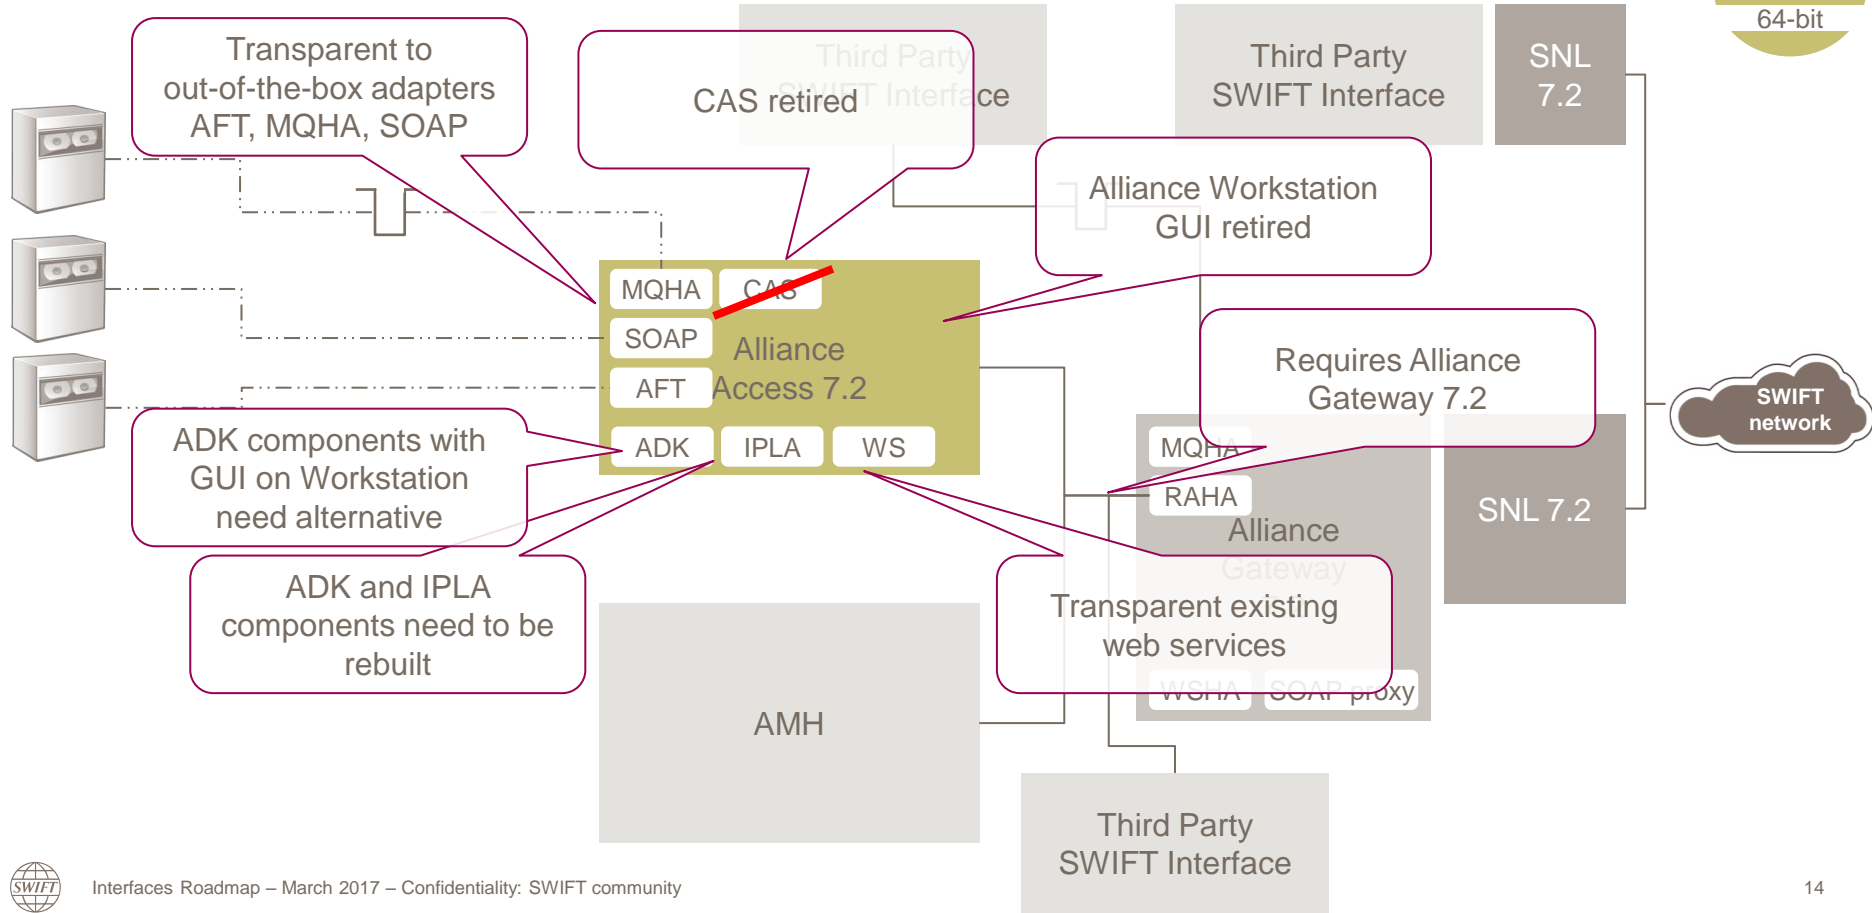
64-bit

Transparent to out-of-the-box adapters AFT, MQHA, SOAP

Third Party SWIFT Interface

CAS retired

Third Party SWIFT Interface

SNL 7.2

Alliance Workstation GUI retired

MQHA

CAS

SOAP

Alliance Access 7.2

AFT

Requires Alliance Gateway 7.2

SWIFT network

ADK components with GUI on Workstation need alternative

ADK

IPLA

WS

MQHA

RAHA

Alliance Gateway

SNL 7.2

ADK and IPLA components need to be rebuilt

Transparent existing web services

WSHA

SOAP proxy

AMH

Third Party SWIFT Interface

SWIFT

Interfaces Roadmap – March 2017 – Confidentiality: SWIFT community

14